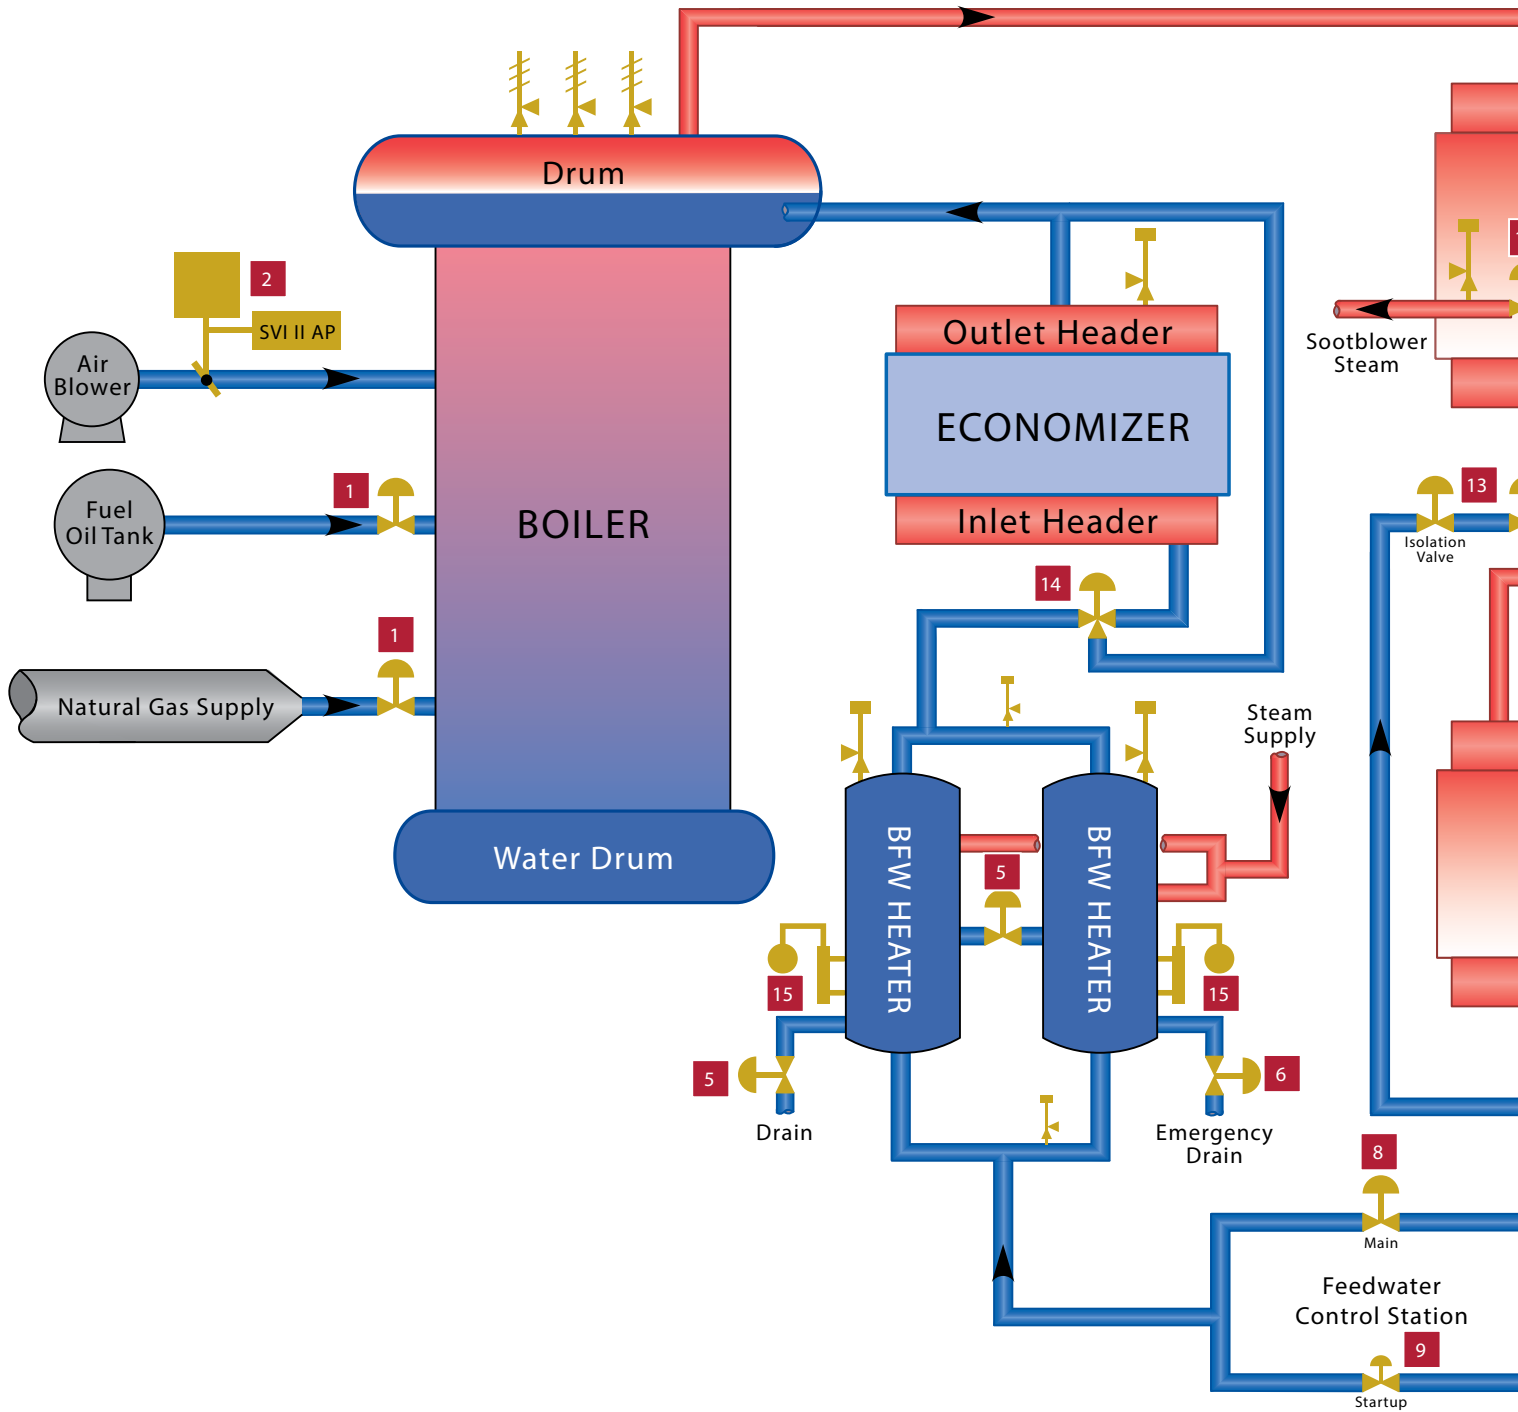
Drum

2

SVI II AP

Air Blower

Fuel Oil Tank

1

1

Natural Gas Supply

BOILER

Water Drum

Outlet Header

ECONOMIZER

Inlet Header

14

Sootblower Steam

13

Isolation Valve

Steam Supply

BFW HEATER

5

BFW HEATER

15

15

5

Drain

6

Emergency Drain

8

Main

Feedwater Control Station

9

Startup